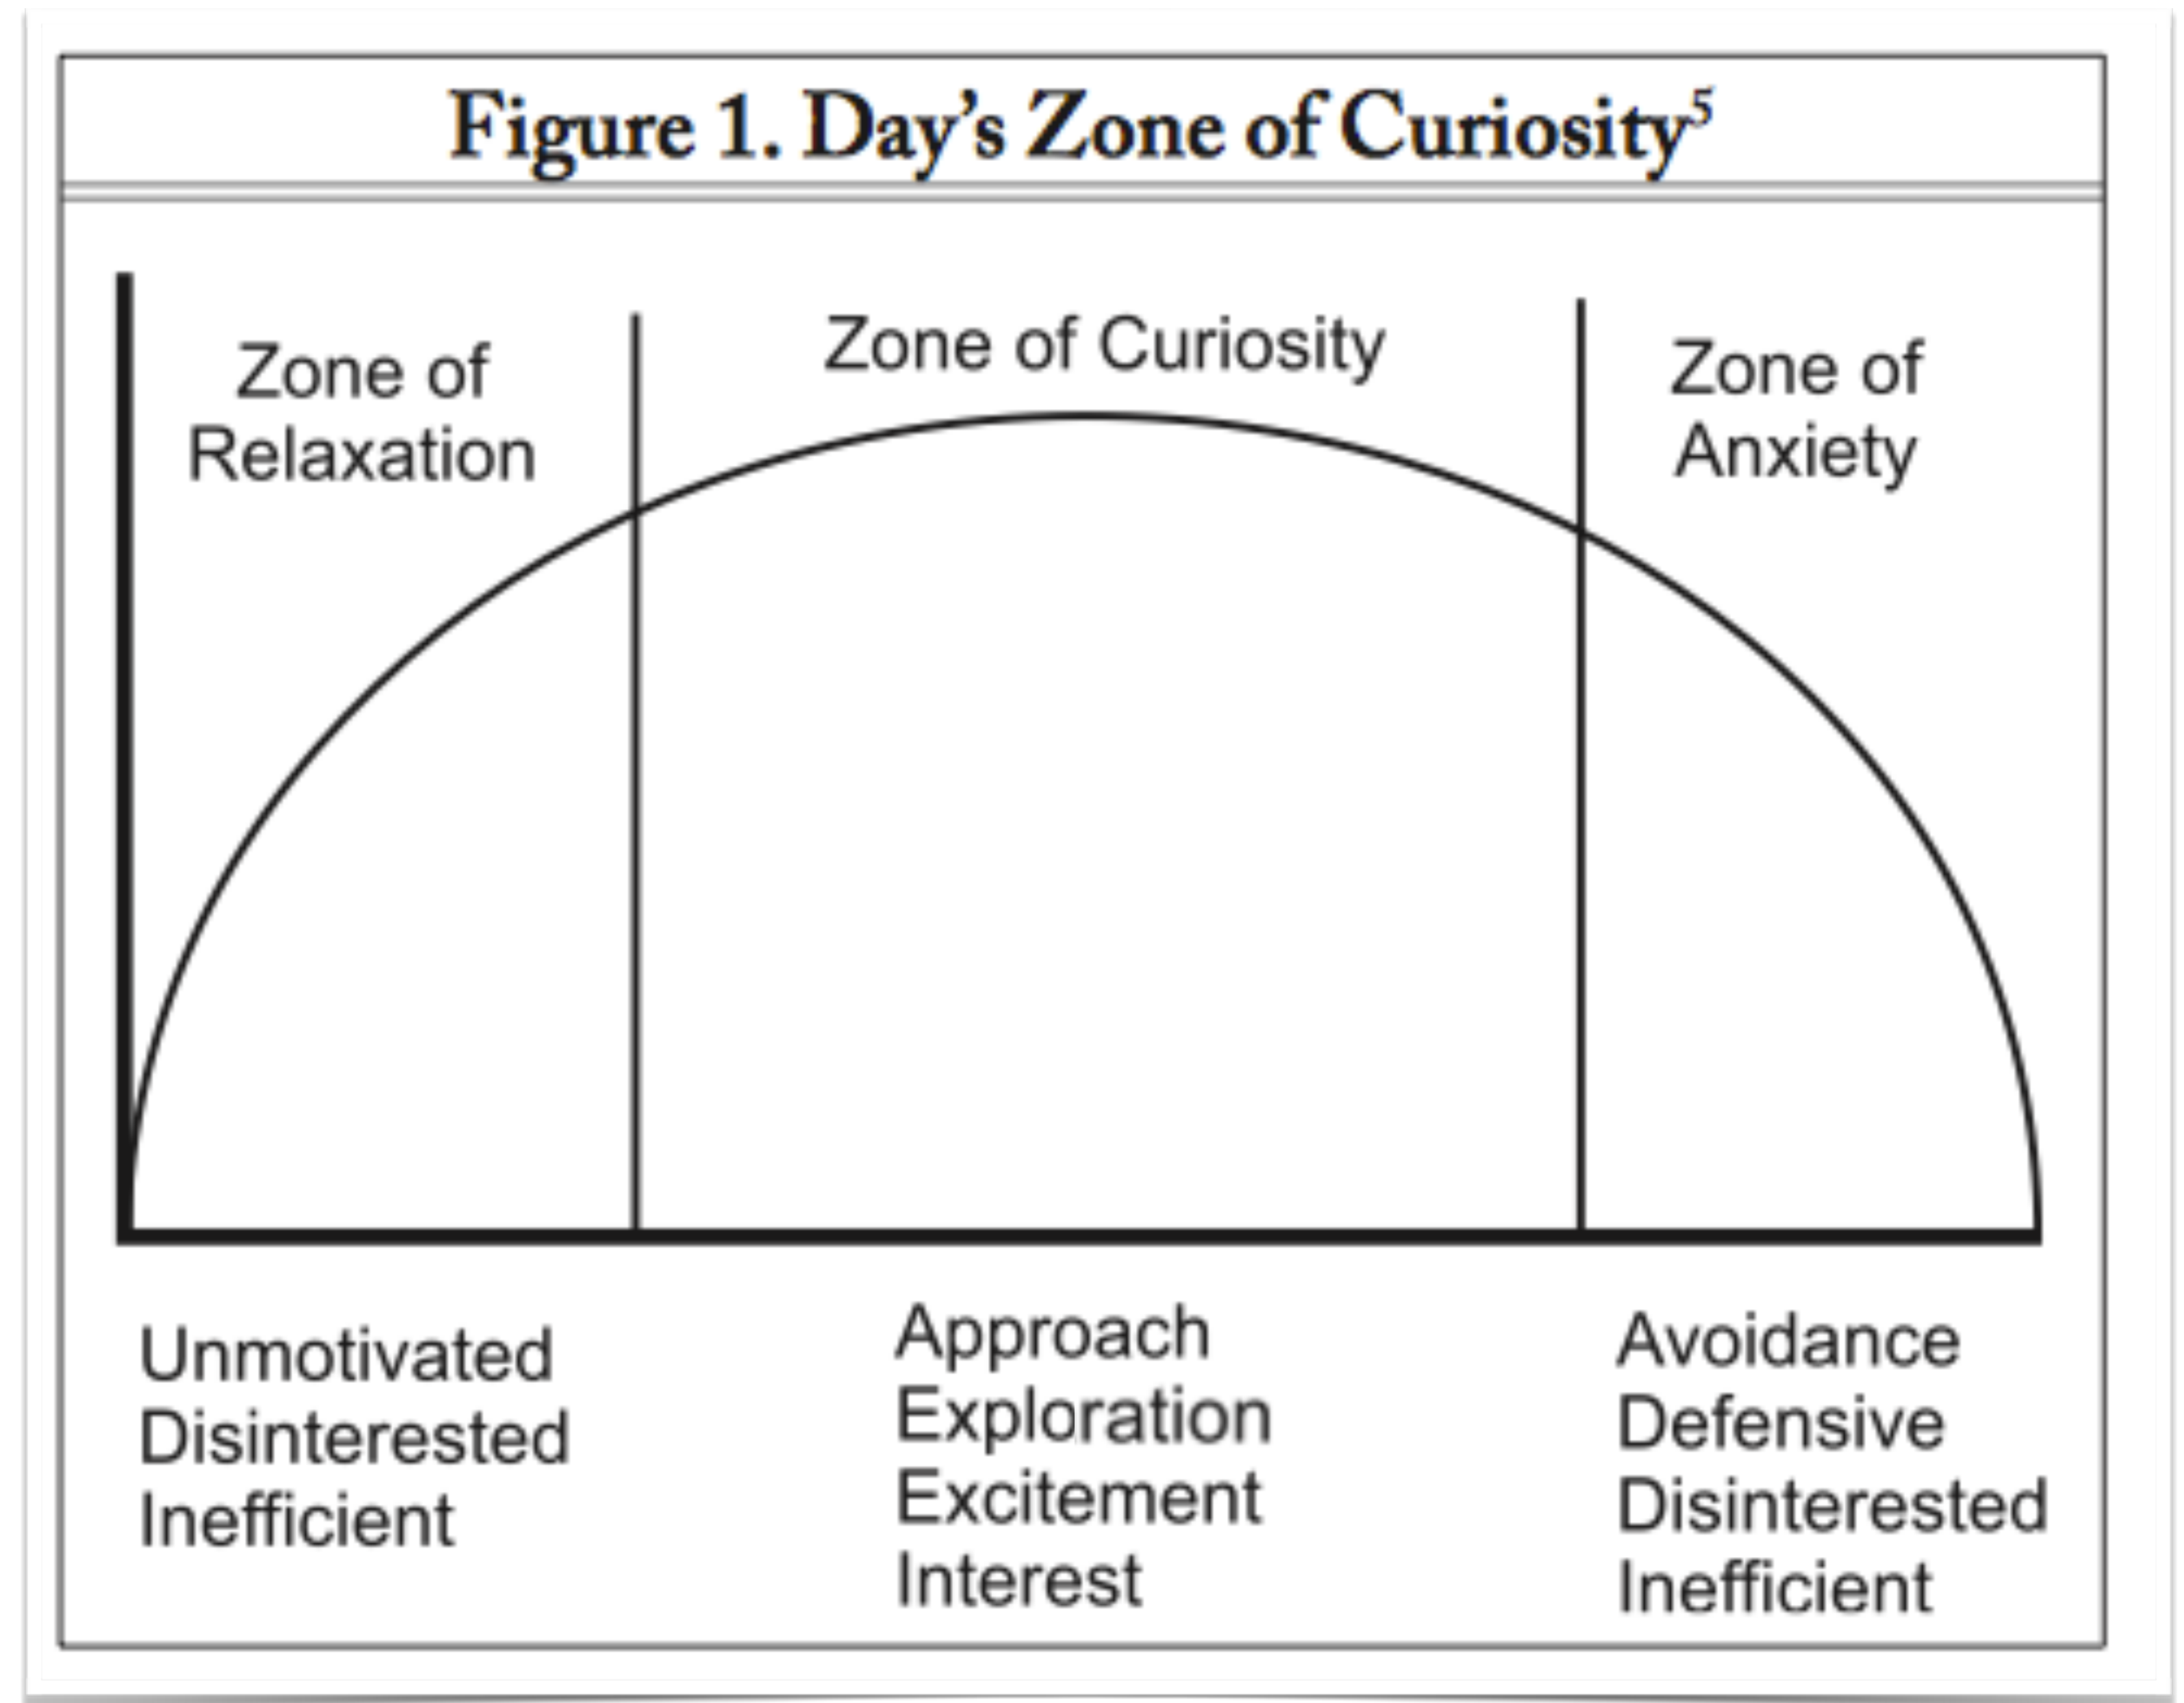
Figure 1. Day's Zone of Curiosity$^5$

Zone of Relaxation

Zone of Curiosity

Zone of Anxiety

Unmotivated
Disinterested
Inefficient

Approach
Exploration
Excitement
Interest

Avoidance
Defensive
Disinterested
Inefficient